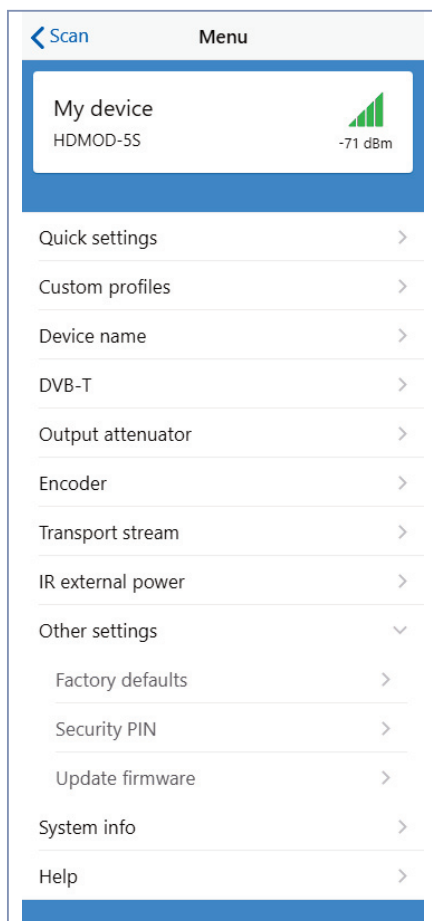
Scan
Menu

My device
HDMOD-5S
-71 dBm

Quick settings
Custom profiles
Device name
DVB-T
Output attenuator
Encoder
Transport stream
IR external power
Other settings
Factory defaults
Security PIN
Update firmware
System info
Help